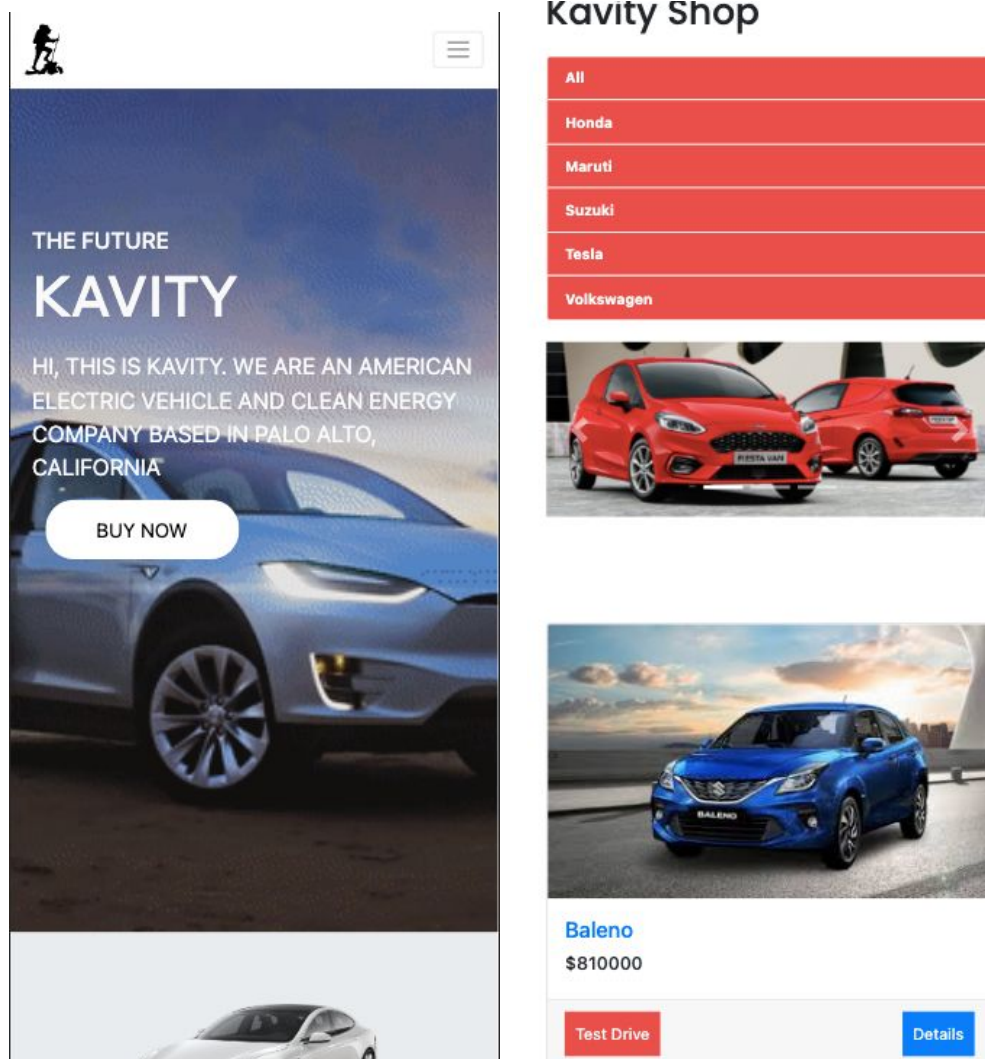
THE FUTURE

KAVITY

HI, THIS IS KAVITY. WE ARE AN AMERICAN ELECTRIC VEHICLE AND CLEAN ENERGY COMPANY BASED IN PALO ALTO, CALIFORNIA

BUY NOW

Kavity Shop

All

Honda

Maruti

Suzuki

Tesla

Volkswagen

FIESTA VAN

BALENO

Baleno

$810000

Test Drive

Details